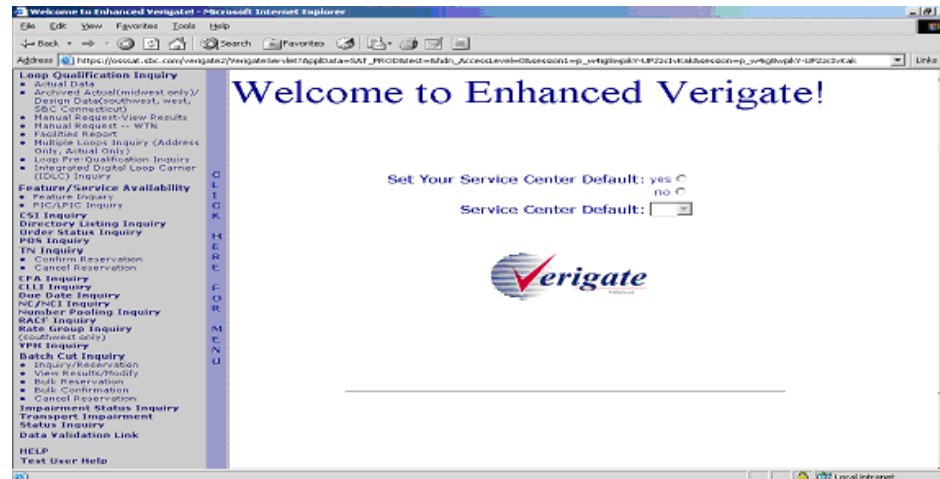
Welcome to Enhanced Verigate! - Microsoft Internet Explorer

File Edit View Favorites Tools Help

Back Search Favorites

Address https://ossoat.sbc.com/verigate2/VerigateServlet?AppData=SAT_PROD&tect=&hdn_AccessLevel=0&session1=p_w4g8wpkY-UP2zCIvKak&session=p_w4g8wpkY-UP2zCIvKak Links

Loop Qualification Inquiry
- Actual Data
- Archived Actual(midwest only)/ Design Data(southwest, west, SBC Connecticut)
- Manual Request-View Results
- Manual Request -- WTN
- Facilities Report
- Multiple Loops Inquiry (Address Only, Actual Only)
- Loop Pre-Qualification Inquiry
- Integrated Digital Loop Carrier (IDLC) Inquiry

Feature/Service Availability
- Feature Inquiry
- PIC/LPIC Inquiry

CSI Inquiry
Directory Listing Inquiry
Order Status Inquiry
PDS Inquiry
TN Inquiry
- Confirm Reservation
- Cancel Reservation

CFA Inquiry
CLLI Inquiry
Due Date Inquiry
NC/NCI Inquiry
Number Pooling Inquiry
RACF Inquiry
Rate Group Inquiry (southwest only)
YPH Inquiry
Batch Cut Inquiry
- Inquiry/Reservation
- View Results/Modify
- Bulk Reservation
- Bulk Confirmation
- Cancel Reservation

Impairment Status Inquiry
Transport Impairment Status Inquiry
Data Validation Link

HELP
Text User Help

CLICK HERE FOR MENU

Welcome to Enhanced Verigate!

Set Your Service Center Default: yes
no

Service Center Default:

Verigate

Local intranet